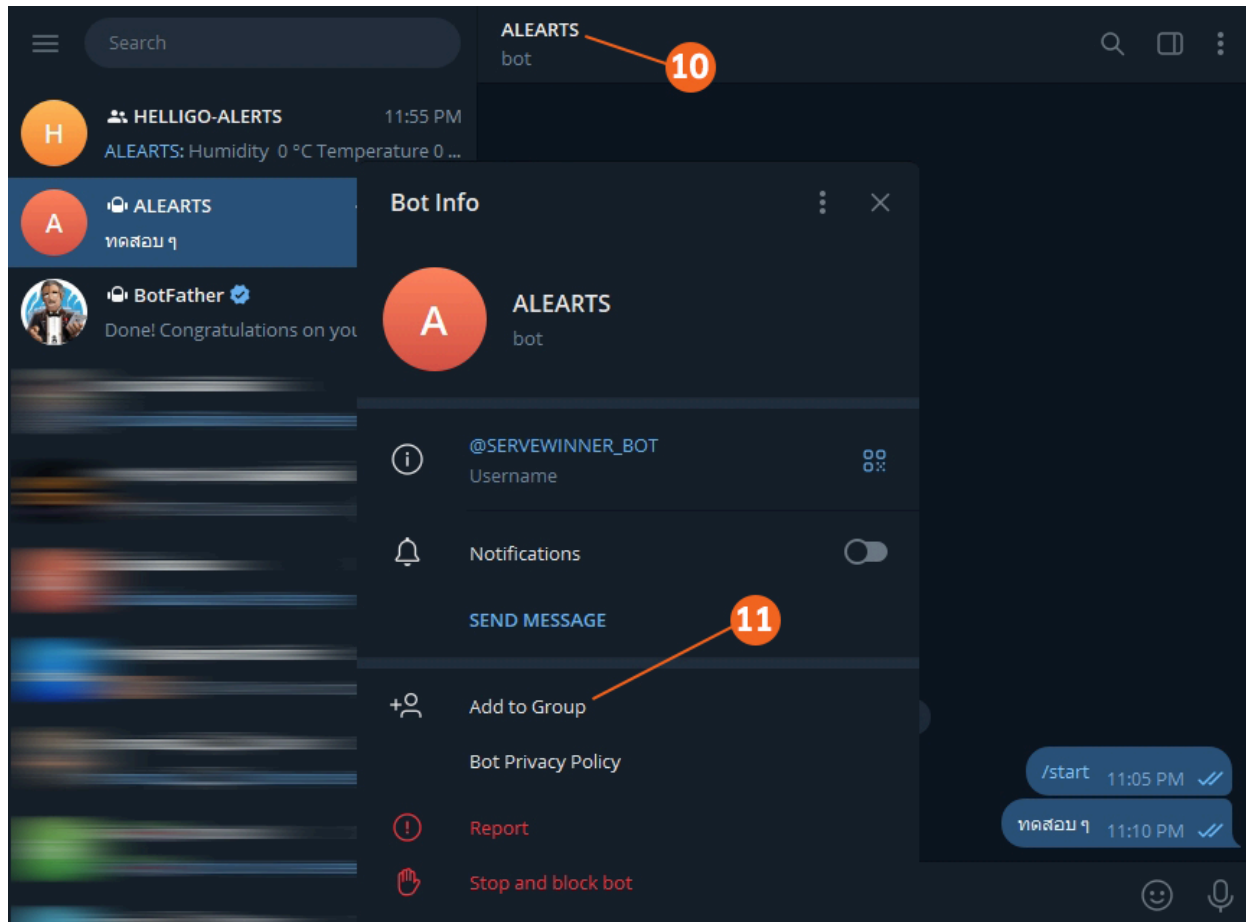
Search

H HELLIGO-ALERTS 11:55 PM
ALEARTS: Humidity 0 °C Temperature 0 ...

A ALEARTS
ทดสอบ ๆ

BotFather
Done! Congratulations on you

ALEARTS
bot

10

Bot Info

A ALEARTS
bot

@SERVEWINNER_BOT
Username

Notifications

SEND MESSAGE

11

Add to Group

Bot Privacy Policy

Report

Stop and block bot

/start 11:05 PM

ทดสอบ ๆ 11:10 PM